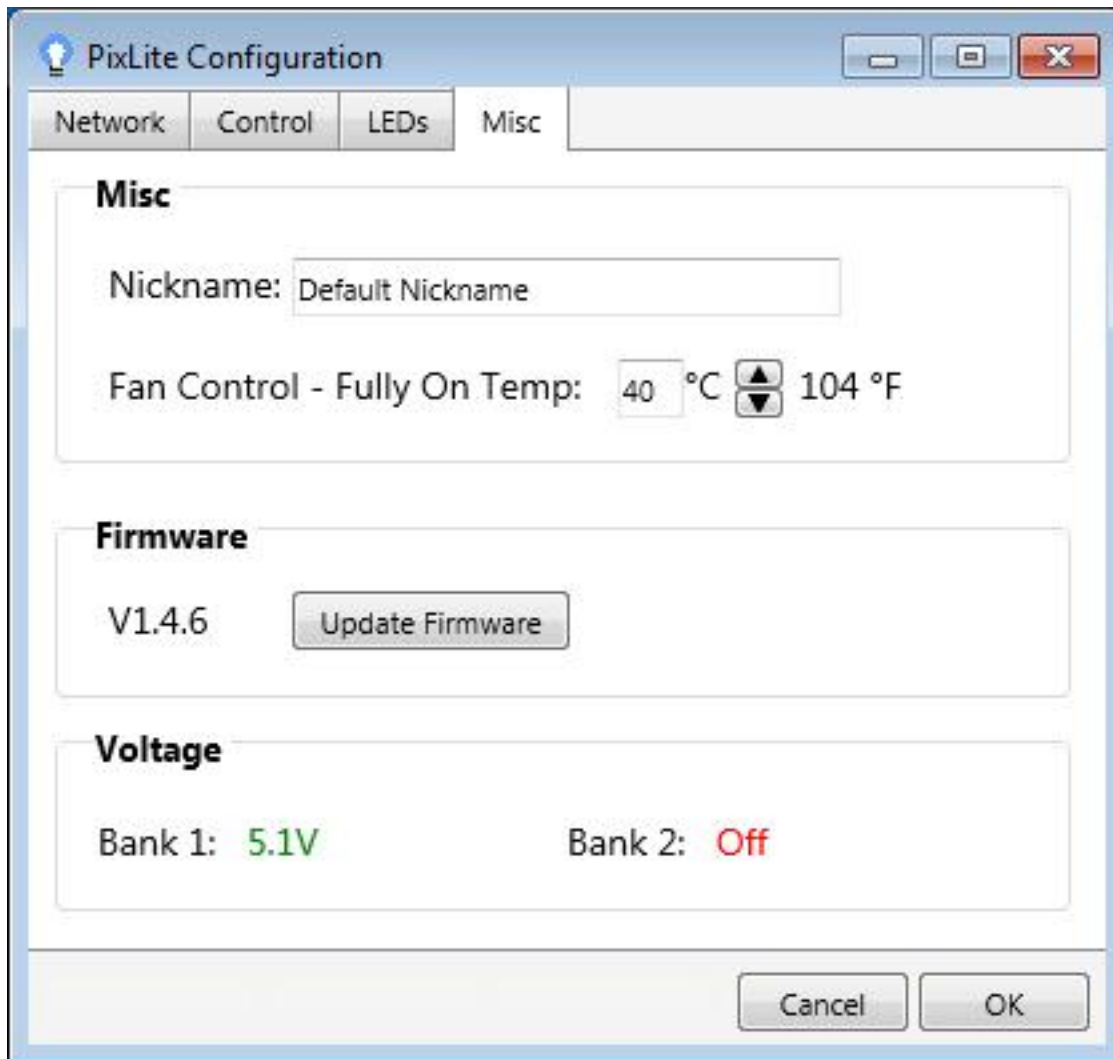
PixLite Configuration

Network Control LEDs Misc

Misc

Nickname: Default Nickname

Fan Control - Fully On Temp: 40 °C 104 °F

Firmware

V1.4.6 Update Firmware

Voltage

Bank 1: 5.1V Bank 2: Off

Cancel OK